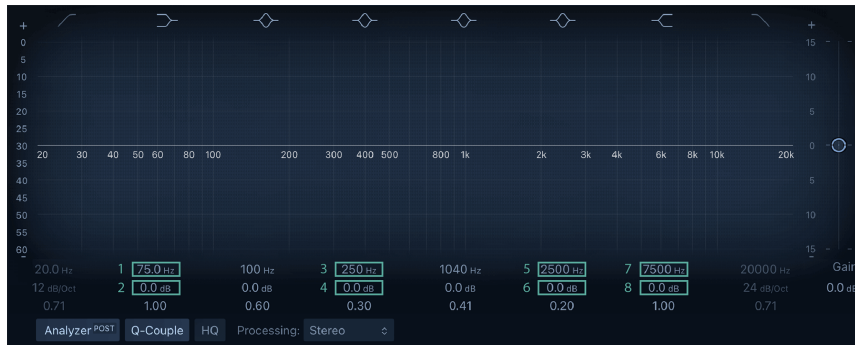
+
0
5
10
15
20
25
30
35
40
45
50
55
60
-

20 30 40 50 60 80 100 200 300 400 500 800 1k 2k 3k 4k 6k 8k 10k 20k

+
15
10
5
0
5
10
15
-

| 20.0 Hz | 1 75.0 Hz | 100 Hz | 3 250 Hz | 1040 Hz | 5 2500 Hz | 7 7500 Hz | 20000 Hz | Gain |
|---|---|---|---|---|---|---|---|---|
| 12 dB/Oct | 2 0.0 dB | 0.0 dB | 4 0.0 dB | 0.0 dB | 6 0.0 dB | 8 0.0 dB | 24 dB/Oct | 0.0 dB |
| 0.71 | 1.00 | 0.60 | 0.30 | 0.41 | 0.20 | 1.00 | 0.71 | |

Analyzer POST Q-Couple HQ Processing: Stereo